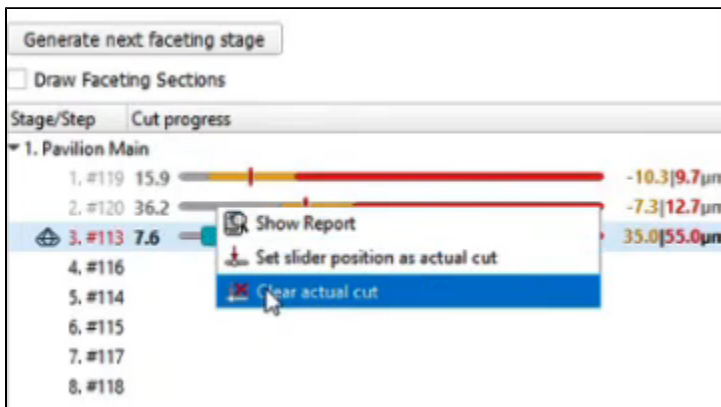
Generate next faceting stage

Draw Faceting Sections

| Stage/Step | Cut progress |
|---|---|
| 1. Pavilion Main | |
| 1. #119 | 15.9 -10.3\|9.7μm |
| 2. #120 | 36.2 -7.3\|12.7μm |
| 3. #113 | 7.6 35.0\|55.0μm |
| 4. #116 | |
| 5. #114 | |
| 6. #115 | |
| 7. #117 | |
| 8. #118 | |

Show Report
Set slider position as actual cut
Clear actual cut